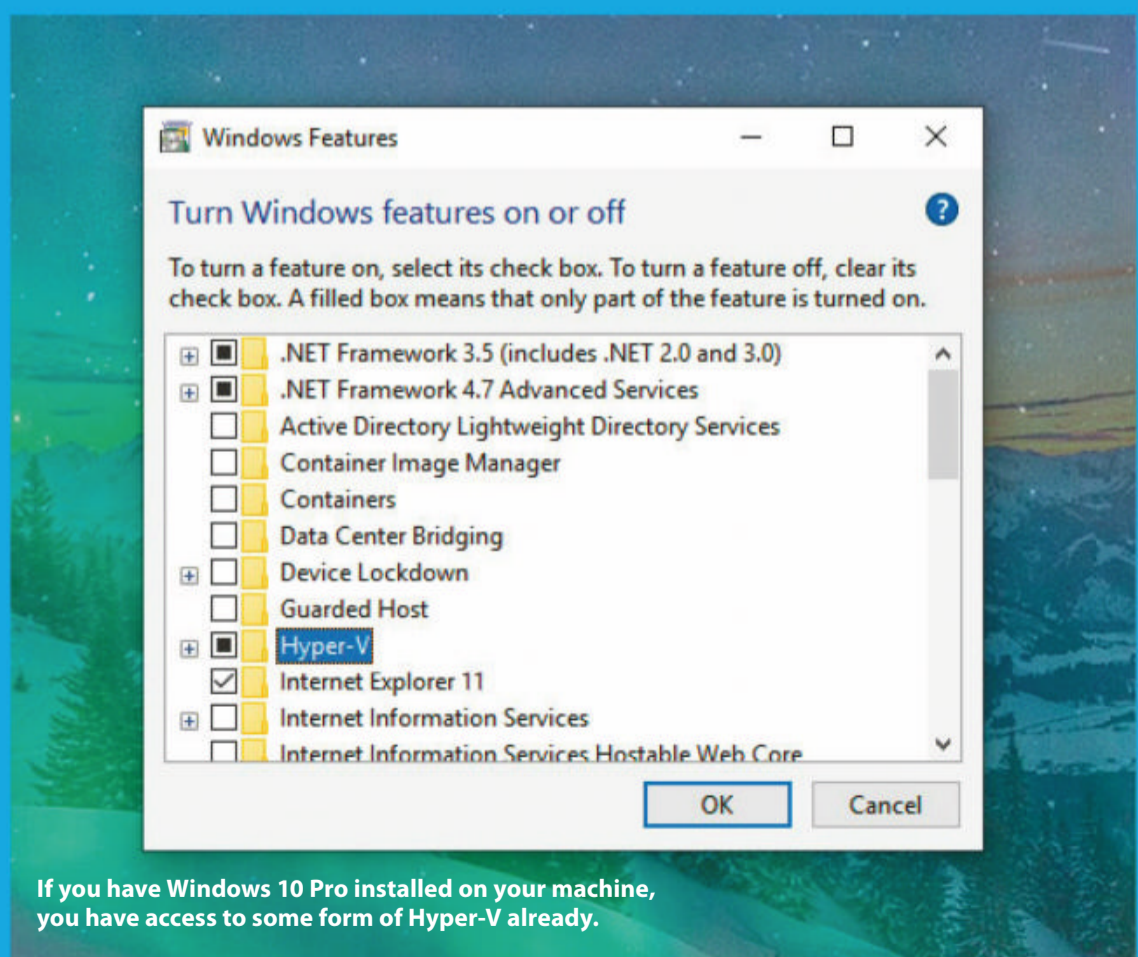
Windows Features

Turn Windows features on or off

To turn a feature on, select its check box. To turn a feature off, clear its check box. A filled box means that only part of the feature is turned on.

.NET Framework 3.5 (includes .NET 2.0 and 3.0)
.NET Framework 4.7 Advanced Services
Active Directory Lightweight Directory Services
Container Image Manager
Containers
Data Center Bridging
Device Lockdown
Guarded Host
Hyper-V
Internet Explorer 11
Internet Information Services
Internet Information Services Hostable Web Core

OK
Cancel

If you have Windows 10 Pro installed on your machine, you have access to some form of Hyper-V already.